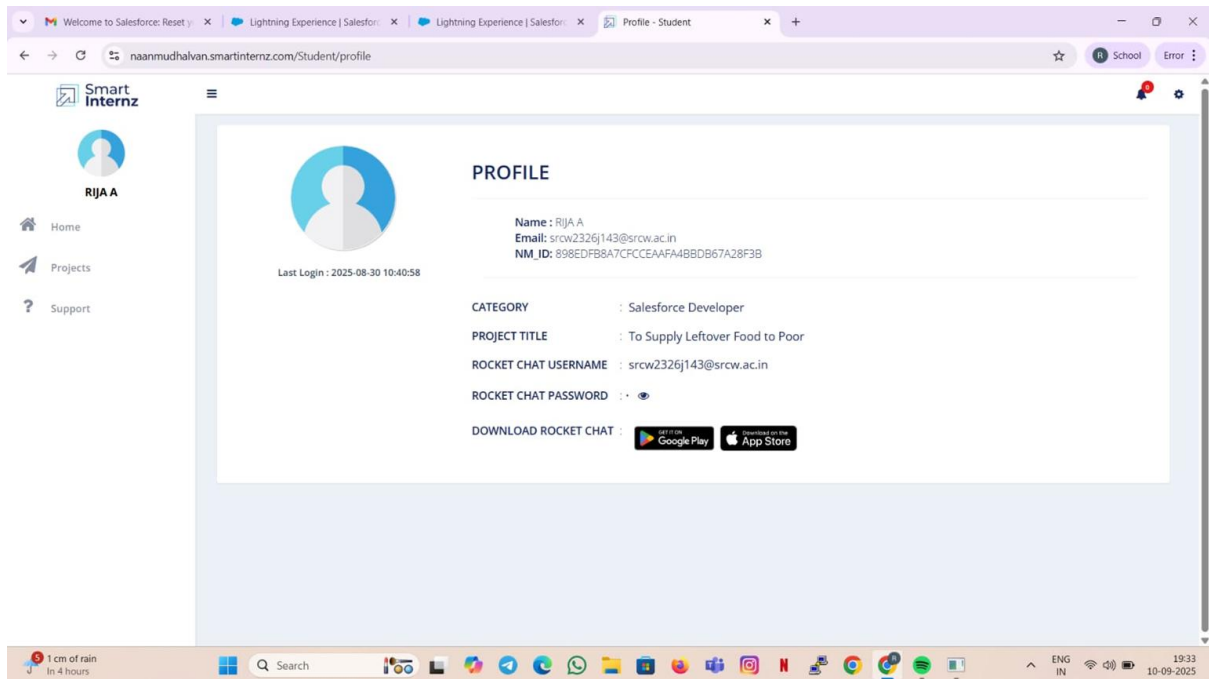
Welcome to Salesforce: Reset y
Lightning Experience | Salesforc
Lightning Experience | Salesforc
Profile - Student

naanmudhalvan.smartinternz.com/Student/profile

School
Error

Smart Internz

RIJA A

Home
Projects
Support

Last Login : 2025-08-30 10:40:58

PROFILE

Name : RIJA A
Email: srcw2326j143@srcw.ac.in
NM_ID: 898EDFB8A7CFCCEAAFA4BBDB67A28F3B

CATEGORY : Salesforce Developer
PROJECT TITLE : To Supply Leftover Food to Poor
ROCKET CHAT USERNAME : srcw2326j143@srcw.ac.in
ROCKET CHAT PASSWORD : ·
DOWNLOAD ROCKET CHAT : GET IT ON Google Play Download on the App Store

1 cm of rain
In 4 hours
Search
ENG IN
19:33
10-09-2025